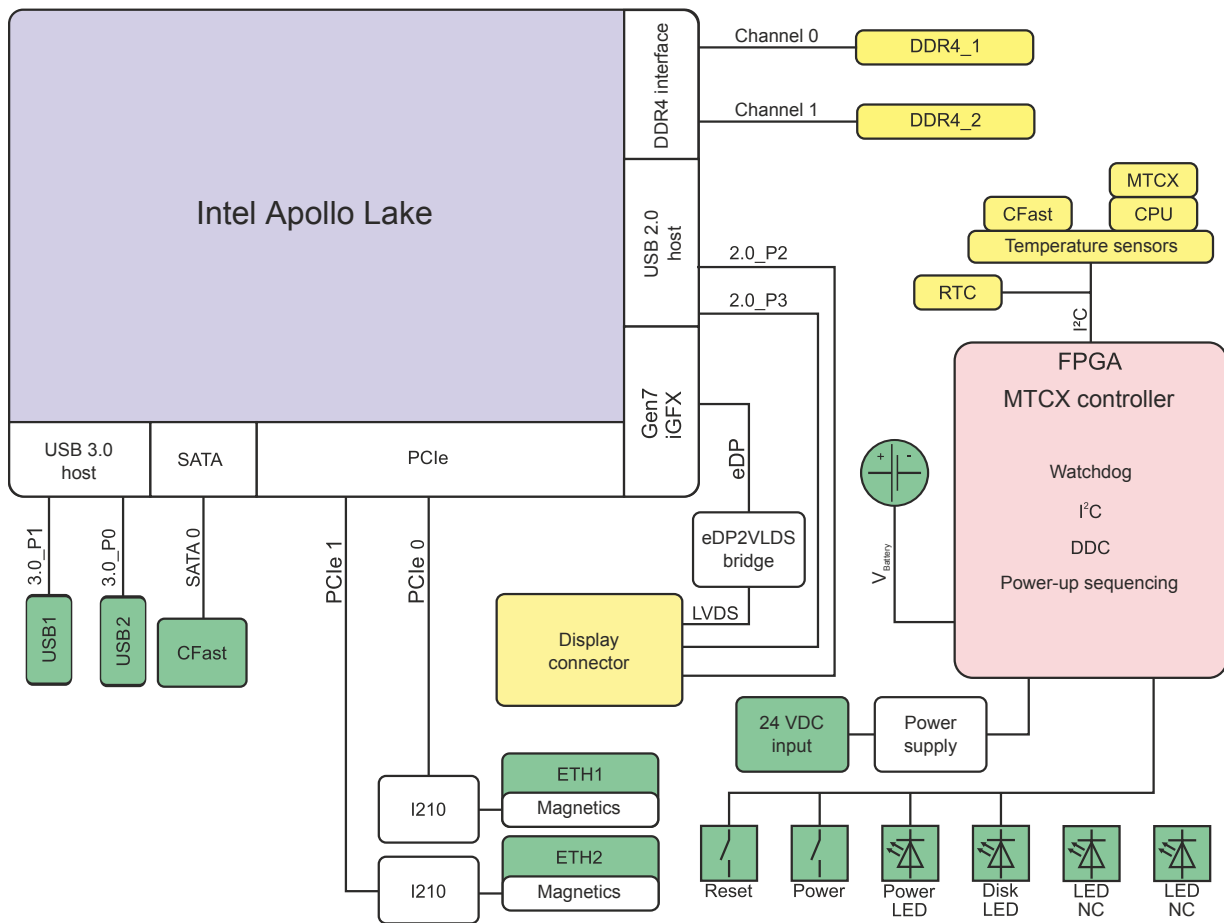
Intel Apollo Lake

DDR4 interface

Channel 0

DDR4_1

Channel 1

DDR4_2

USB 2.0 host

2.0_P2

2.0_P3

Gen7 iGFX

eDP

eDP2VLDS bridge

LVDS

Display connector

MTCX

CFast

CPU

Temperature sensors

RTC

I²C

FPGA

MTCX controller

Watchdog

I²C

DDC

Power-up sequencing

$V_{Battery}$

USB 3.0 host

SATA

PCIe

3.0_P1

3.0_P0

SATA 0

PCIe 1

PCIe 0

USB1

USB2

CFast

24 VDC input

Power supply

I210

ETH1

Magnetics

I210

ETH2

Magnetics

Reset

Power

Power LED

Disk LED

LED NC

LED NC